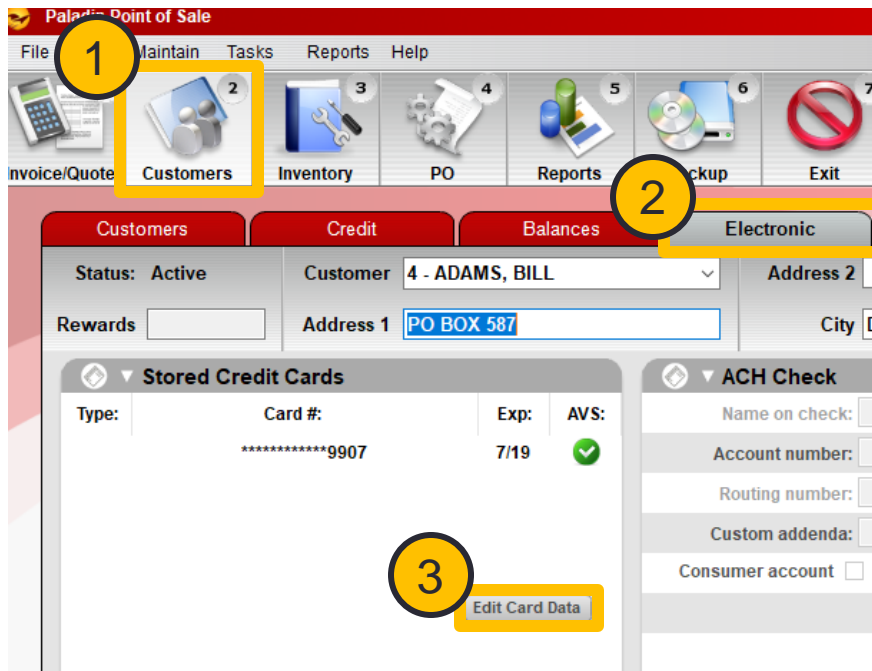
Paladin Point of Sale

File 1 Maintain Tasks Reports Help

Invoice/Quote 2 Customers 3 Inventory 4 PO 5 Reports 6 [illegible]ckup 7 Exit

Customers Credit Balances 2 Electronic

Status: Active Customer 4 - ADAMS, BILL Address 2

Rewards Address 1 PO BOX 587 City

Stored Credit Cards

| Type: | Card #: | Exp: | AVS: |
|---|---|---|---|
| | ************9907 | 7/19 | |

3 Edit Card Data

ACH Check

Name on check:

Account number:

Routing number:

Custom addenda:

Consumer account